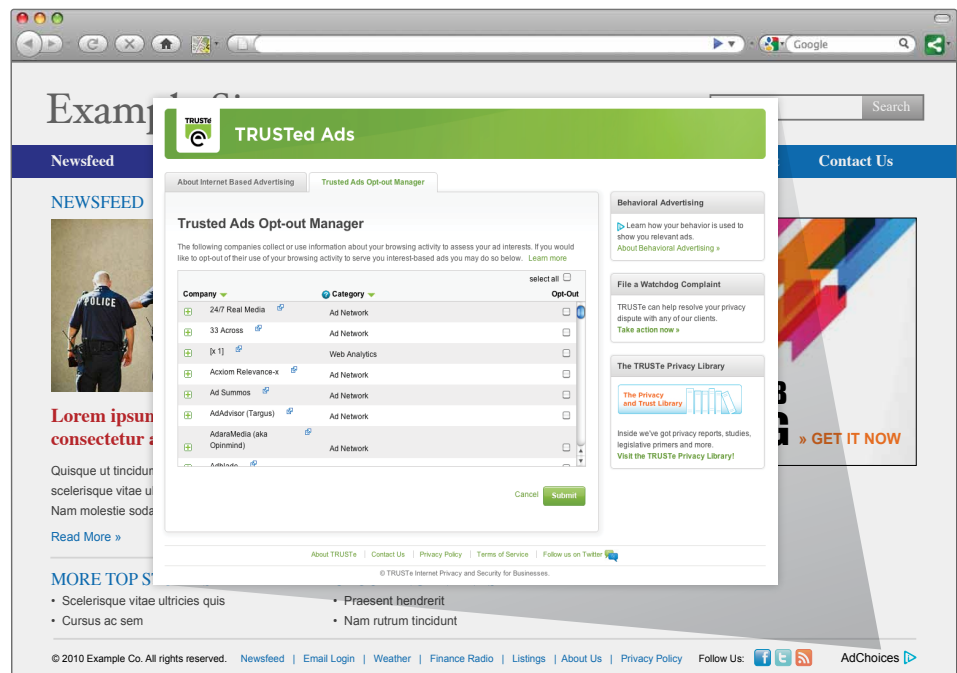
Google

Examp

Search

Newsfeed

Contact Us

NEWSFEED

POLICE

Lorem ipsum
consectetur a

Quisque ut tincidun
scelerisque vitae ul
Nam molestie soda

Read More »

MORE TOP S

• Scelerisque vitae ultricies quis
• Cursus ac sem

• Praesent hendrerit
• Nam rutrum tincidunt

» GET IT NOW

TRUSTe

TRUSTed Ads

About Internet Based Advertising | Trusted Ads Opt-out Manager

Trusted Ads Opt-out Manager

The following companies collect or use information about your browsing activity to assess your ad interests. If you would like to opt-out of their use of your browsing activity to serve you interest-based ads you may do so below. Learn more

select all

| Company | Category | Opt-Out |
|---|---|---|
| 24/7 Real Media | Ad Network | |
| 33 Across | Ad Network | |
| [x 1] | Web Analytics | |
| Acxiom Relevance-x | Ad Network | |
| Ad Summos | Ad Network | |
| AdAdvisor (Targus) | Ad Network | |
| AdaraMedia (aka Opinmind) | Ad Network | |
| Adblade | | |

Cancel Submit

Behavioral Advertising

Learn how your behavior is used to show you relevant ads.
About Behavioral Advertising »

File a Watchdog Complaint

TRUSTe can help resolve your privacy dispute with any of our clients.
Take action now »

The TRUSTe Privacy Library

The Privacy and Trust Library

Inside we've got privacy reports, studies, legislative primers and more.
Visit the TRUSTe Privacy Library!

About TRUSTe | Contact Us | Privacy Policy | Terms of Service | Follow us on Twitter

© TRUSTe Internet Privacy and Security for Businesses.

© 2010 Example Co. All rights reserved. Newsfeed | Email Login | Weather | Finance Radio | Listings | About Us | Privacy Policy Follow Us: AdChoices